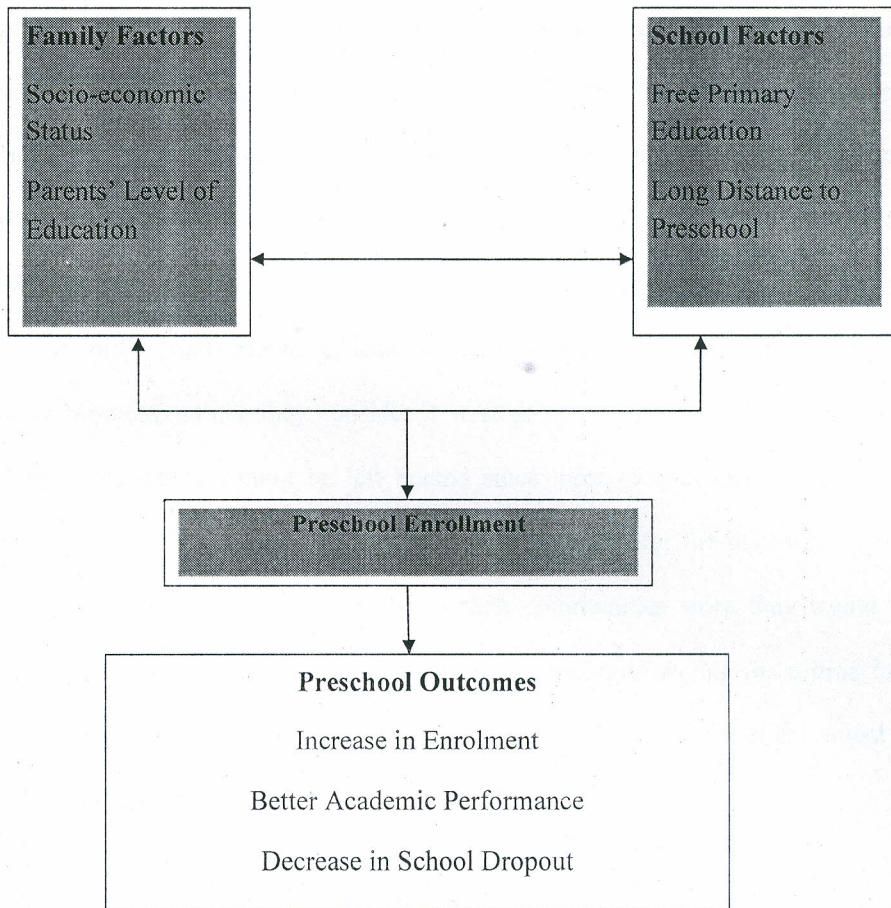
Family Factors

Socio-economic Status

Parents' Level of Education

School Factors

Free Primary Education

Long Distance to Preschool

Preschool Enrollment

Preschool Outcomes

Increase in Enrolment

Better Academic Performance

Decrease in School Dropout